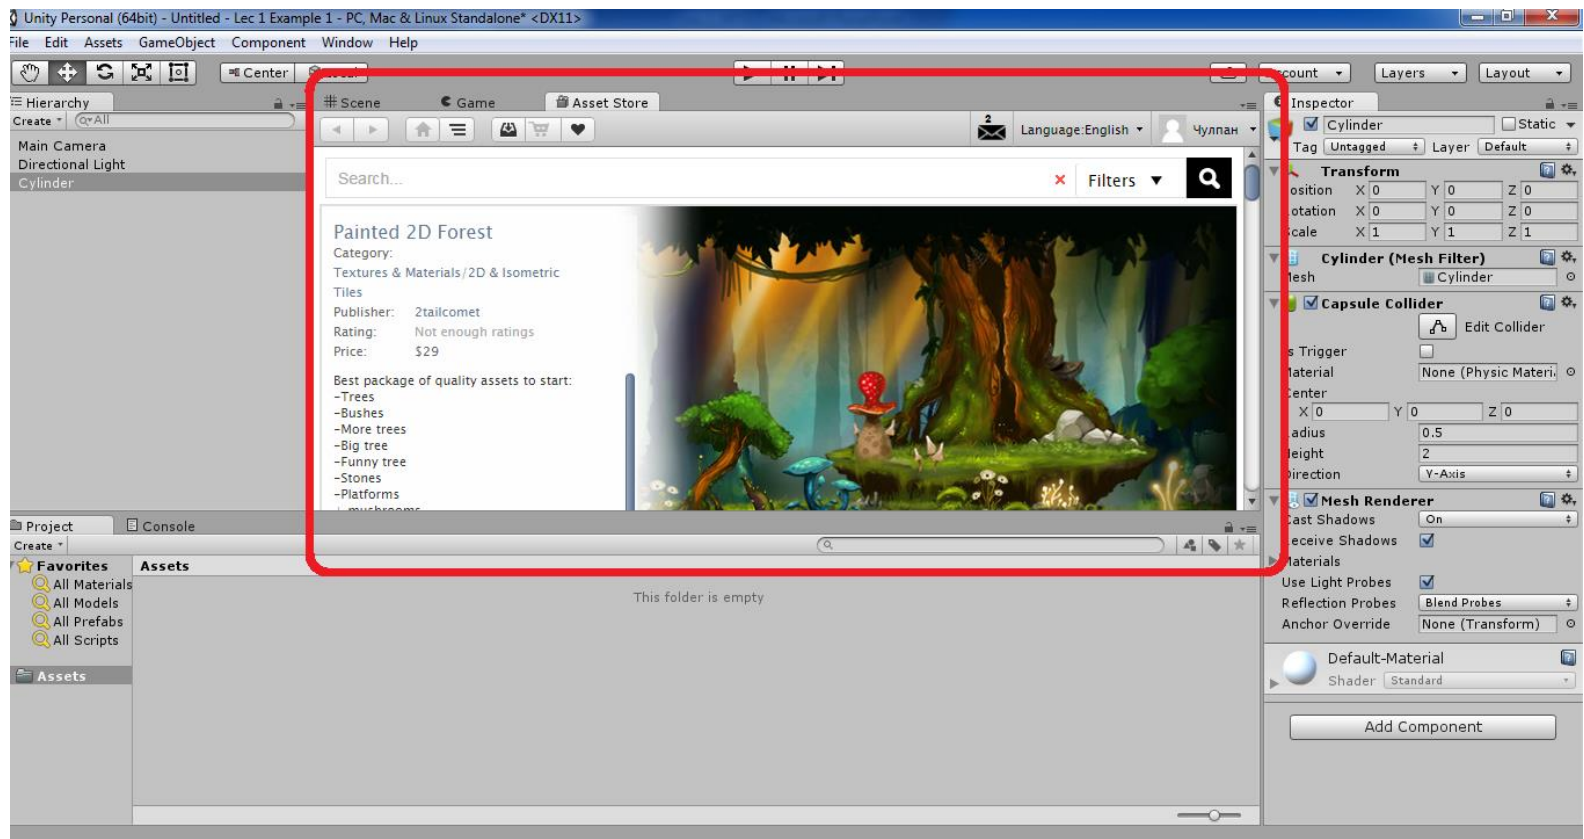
Unity Personal (64bit) - Untitled - Lec 1 Example 1 - PC, Mac & Linux Standalone* <DX11>

File Edit Assets GameObject Component Window Help

Center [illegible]

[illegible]count Layers Layout

Hierarchy
Create All
Main Camera
Directional Light
Cylinder

Scene Game Asset Store

Language:English Чуллан

Search...
Filters

Painted 2D Forest
Category:
Textures & Materials/2D & Isometric Tiles
Publisher: 2tailcomet
Rating: Not enough ratings
Price: $29

Best package of quality assets to start:
-Trees
-Bushes
-More trees
-Big tree
-Funny tree
-Stones
-Platforms
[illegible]

Inspector
Cylinder Static
Tag Untagged Layer Default
Transform
osition X 0 Y 0 Z 0
otation X 0 Y 0 Z 0
cale X 1 Y 1 Z 1
Cylinder (Mesh Filter)
lesh Cylinder
Capsule Collider
Edit Collider
s Trigger
laterial None (Physic Materi
enter
X 0 Y 0 Z 0
adius 0.5
leight 2
irection Y-Axis
Mesh Renderer
ast Shadows On
eceive Shadows
laterials
Use Light Probes
Reflection Probes Blend Probes
Anchor Override None (Transform)
Default-Material
Shader Standard
Add Component

Project Console
Create
Favorites
All Materials
All Models
All Prefabs
All Scripts
Assets
Assets
This folder is empty